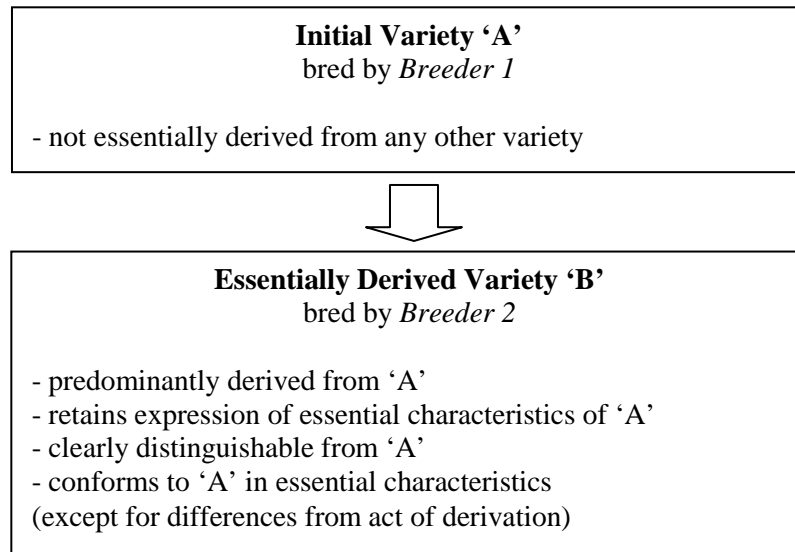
**Initial Variety 'A'**
bred by *Breeder 1*

- not essentially derived from any other variety

**Essentially Derived Variety 'B'**
bred by *Breeder 2*

- predominantly derived from 'A'
- retains expression of essential characteristics of 'A'
- clearly distinguishable from 'A'
- conforms to 'A' in essential characteristics
(except for differences from act of derivation)